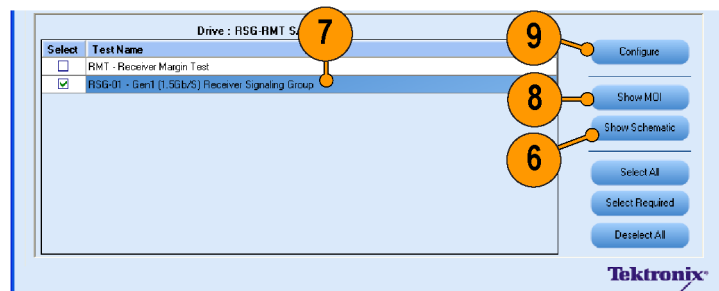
Drive : RSG-RMT S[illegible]

| Select | Test Name |
|---|---|
| ☐ | RMT - Receiver Margin Test |
| ☑ | RSG-01 - Gen1 (1.5Gb/S) Receiver Signaling Group |

7

9

Configure

8

Show MOI

Show Schematic

6

Select All

Select Required

Deselect All

Tektronix